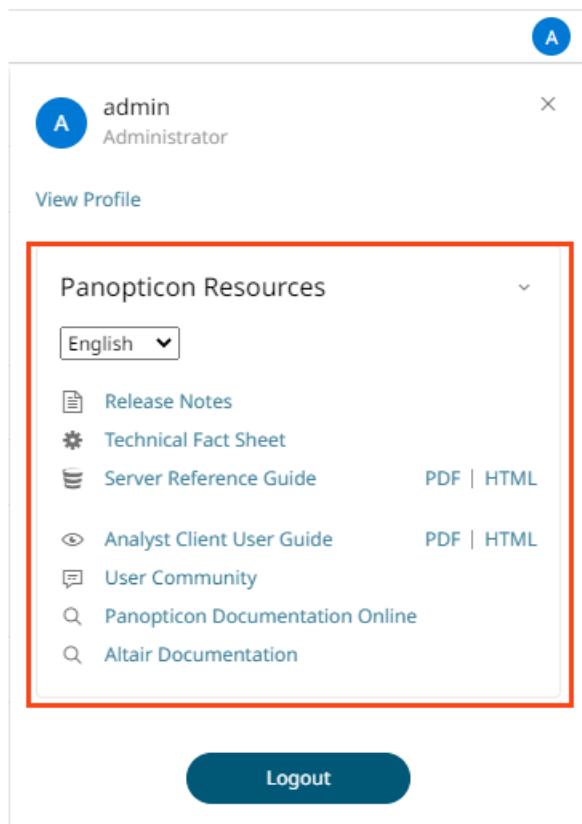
A

A admin
Administrator

×

View Profile

Panopticon Resources

English

Release Notes
Technical Fact Sheet
Server Reference Guide PDF | HTML

Analyst Client User Guide PDF | HTML
User Community
Panopticon Documentation Online
Altair Documentation

Logout